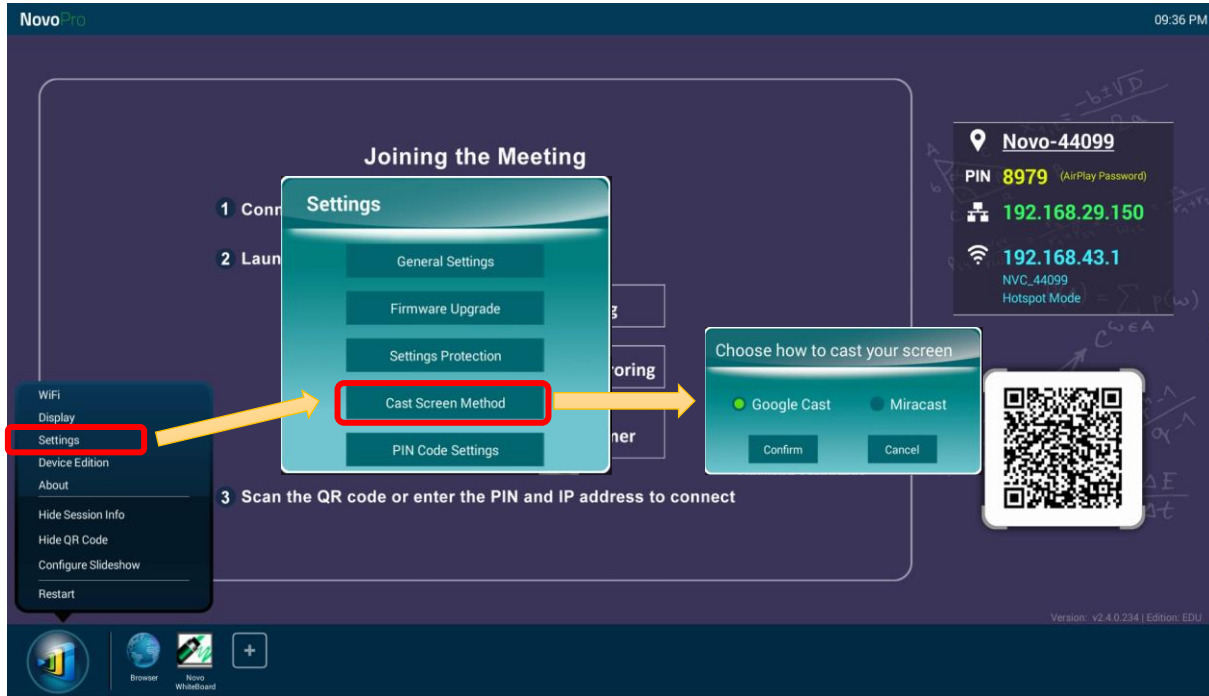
NovoPro

09:36 PM

Joining the Meeting

1 Conn

2 Laun

g

roring

ner

3 Scan the QR code or enter the PIN and IP address to connect

Settings

General Settings

Firmware Upgrade

Settings Protection

Cast Screen Method

PIN Code Settings

Choose how to cast your screen

Google Cast

Miracast

Confirm

Cancel

Novo-44099

PIN 8979 (AirPlay Password)

192.168.29.150

192.168.43.1
NVC_44099
Hotspot Mode

WiFi
Display
Settings
Device Edition
About

Hide Session Info
Hide QR Code
Configure Slideshow

Restart

Version: v2.4.0.234 | Edition: EDU

Browser

Novo WhiteBoard